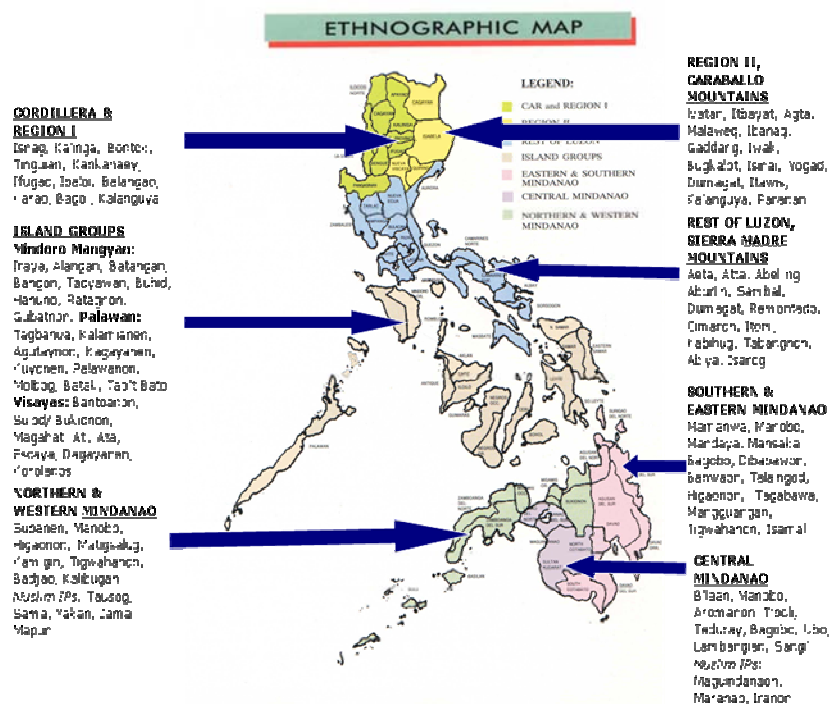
ETHNOGRAPHIC MAP

LEGEND:
CAR and REGION I
REGION II
REST OF LUZON
ISLAND GROUPS
EASTERN & SOUTHERN MINDANAO
CENTRAL MINDANAO
NORTHERN & WESTERN MINDANAO

CORDILLERA & REGION I
Isnag, Kalinga, Bontok, Tingguan, Kankanaey, Ifugao, Ibaloi, Balangao, Karao, Bago, Kalanguya

ISLAND GROUPS
Mindoro Mangyan:
Iraya, Alangan, Batangan, Bangon, Tadyawan, Buhid, Hanuno, Ratagnon.
Gubatnon. Palawan:
Tagbanwa, Kalamianen, Agutaynon, Kagayanen, Kuyonen, Palawanon, Molbog, Batak, Tao't Bato
Visayas: Bantoanon, Suhod/ Bukidnon, Magahat Ati, Ata, Escaya, Dagayanen, Karolanos

NORTHERN & WESTERN MINDANAO
Subanen, Manobo, Higaonon, Matigsalug, Kamigin, Tigwahanon, Badjao, Kalibugan
Muslim IPs: Tausug, Sama, Yakan, Jama Mapun

REGION II, CARABALLO MOUNTAINS
Ivatan, Itbayat, Agta, Malaweg, Ibanag, Gaddang, Iwak, Bugkalot, Isinai, Yogad, Dumagat, Ilawu, Kalanguya, Parenan

REST OF LUZON, SIERRA MADRE MOUNTAINS
Aeta, Atta, Abeling, Aburin, Sambal, Dumagat, Remontado, Cimaron, Itom, Kabihug, Tabangnon, Abiya, Isarog

SOUTHERN & EASTERN MINDANAO
Mamanwa, Manobo, Mandaya, Mansaka, Bagobo, Dibabawon, Banwaon, Talaingod, Higaonon, Tagabawa, Mangguangan, Tigwahanon, Isamal

CENTRAL MINDANAO
B'laan, Manobo, Aromanon, Tboli, Teduray, Bagobo, Ubo, Lambangian, Sangil
Muslim IPs:
Maguindanaon, Maranao, Iranon